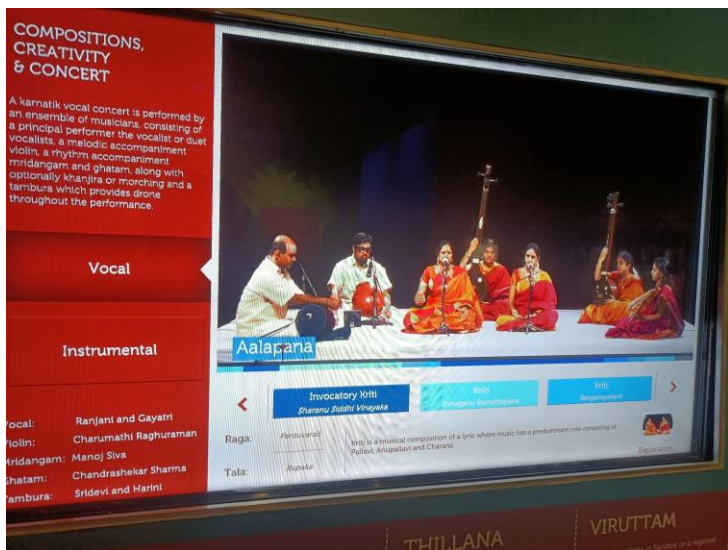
COMPOSITIONS, CREATIVITY & CONCERT

A karnatik vocal concert is performed by an ensemble of musicians, consisting of a principal performer the vocalist or duet vocalists, a melodic accompaniment violin, a rhythm accompaniment mridangam and ghatam, along with optionally khanjira or morching and a tambura which provides drone throughout the performance.

Vocal

Instrumental

Vocal: Ranjani and Gayatri
Violin: Charumathi Raghuraman
Mridangam: Manoj Siva
Ghatam: Chandrashekar Sharma
Tambura: Sridevi and Harini

Aalapana

Invocatory Kriti
Sharanu Siddhi Vinayaka

Kriti
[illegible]

Kriti
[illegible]

Raga: Pantuvarali

Tala: Rupaka

Kriti is a musical composition of a lyric where music has a predominant role consisting of Pallavi, Anupallavi and Charana.

Exploration

THILLANA

VIRUTTAM